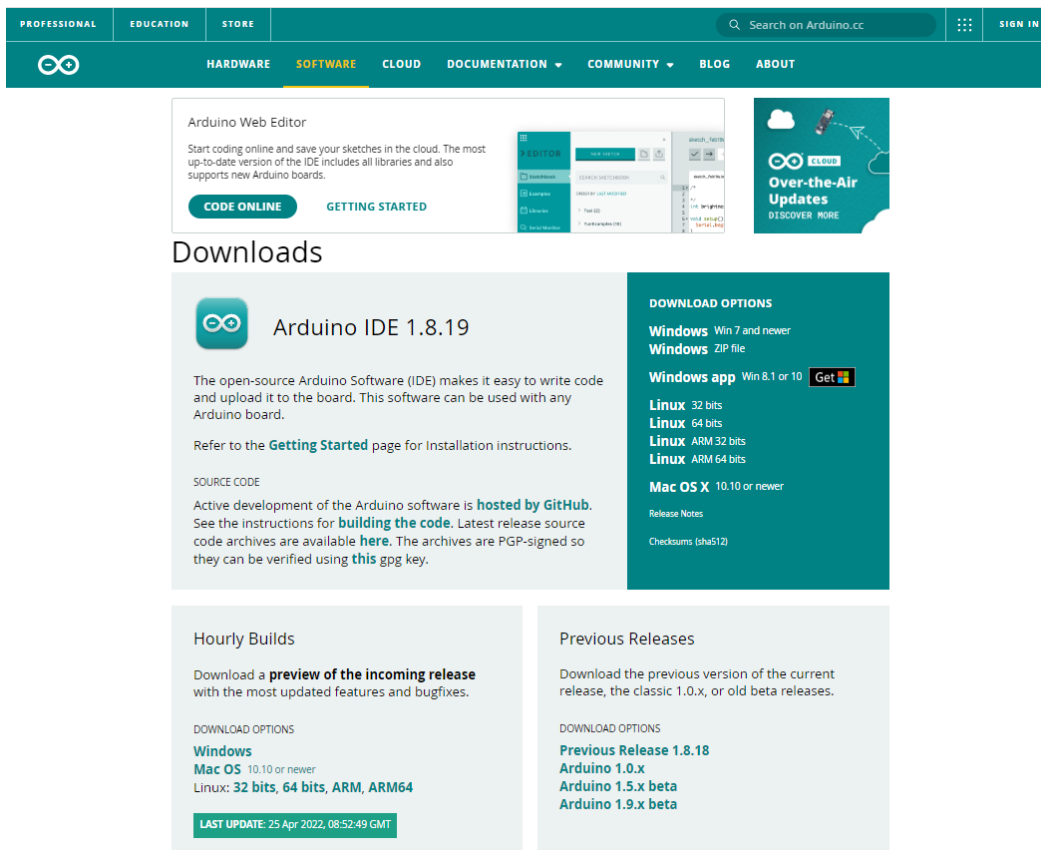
PROFESSIONAL EDUCATION STORE

Search on Arduino.cc

SIGN IN

HARDWARE SOFTWARE CLOUD DOCUMENTATION COMMUNITY BLOG ABOUT

Arduino Web Editor

Start coding online and save your sketches in the cloud. The most up-to-date version of the IDE includes all libraries and also supports new Arduino boards.

CODE ONLINE GETTING STARTED

CLOUD
Over-the-Air Updates
DISCOVER MORE

Downloads

Arduino IDE 1.8.19

The open-source Arduino Software (IDE) makes it easy to write code and upload it to the board. This software can be used with any Arduino board.

Refer to the Getting Started page for Installation instructions.

SOURCE CODE

Active development of the Arduino software is hosted by GitHub. See the instructions for building the code. Latest release source code archives are available here. The archives are PGP-signed so they can be verified using this gpg key.

DOWNLOAD OPTIONS

Windows Win 7 and newer
Windows ZIP file
Windows app Win 8.1 or 10 Get
Linux 32 bits
Linux 64 bits
Linux ARM 32 bits
Linux ARM 64 bits
Mac OS X 10.10 or newer
Release Notes
Checksums (sha512)

Hourly Builds

Download a preview of the incoming release with the most updated features and bugfixes.

DOWNLOAD OPTIONS

Windows
Mac OS 10.10 or newer
Linux: 32 bits, 64 bits, ARM, ARM64

LAST UPDATE: 25 Apr 2022, 08:52:49 GMT

Previous Releases

Download the previous version of the current release, the classic 1.0.x, or old beta releases.

DOWNLOAD OPTIONS

Previous Release 1.8.18
Arduino 1.0.x
Arduino 1.5.x beta
Arduino 1.9.x beta